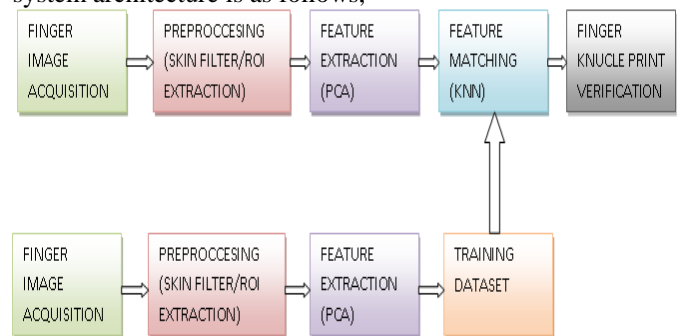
system architecture is as follows,

FINGER IMAGE ACQUISITION

PREPROCCESING (SKIN FILTER/ROI EXTRACTION)

FEATURE EXTRACTION (PCA)

FEATURE MATCHING (KNN)

FINGER KNUCLE PRINT VERIFICATION

FINGER IMAGE ACQUISITION

PREPROCCESING (SKIN FILTER/ROI EXTRACTION)

FEATURE EXTRACTION (PCA)

TRAINING DATASET